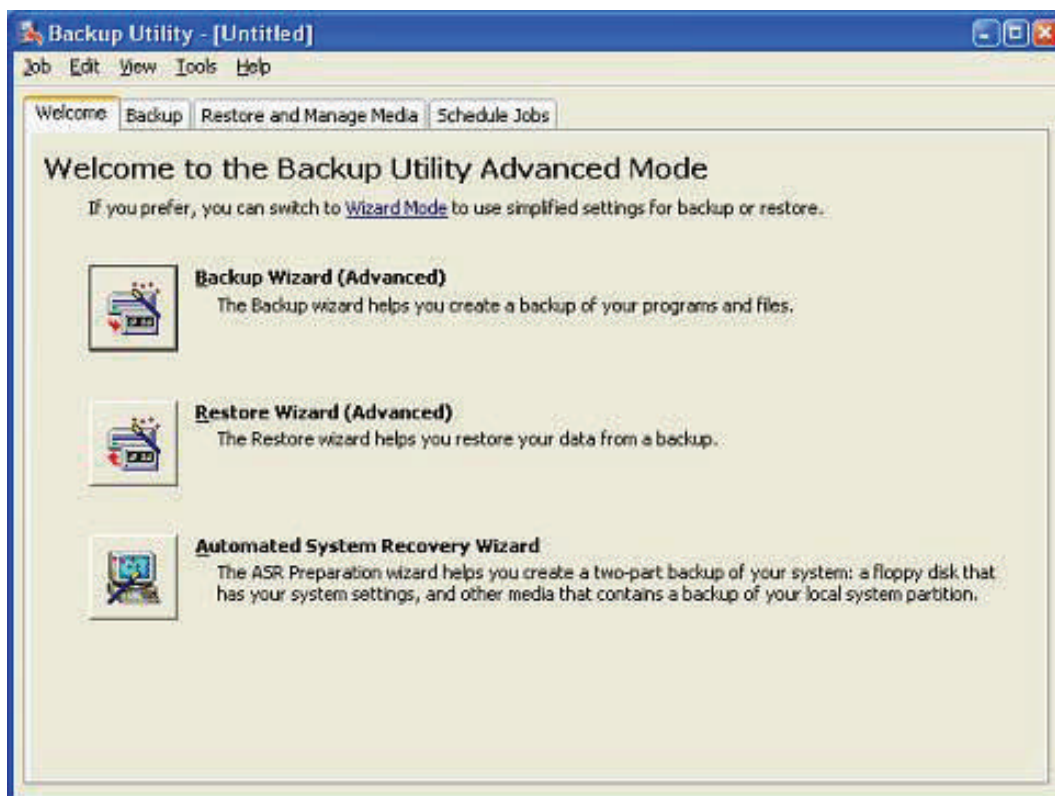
Backup Utility - [Untitled]

Job Edit View Tools Help

Welcome | Backup | Restore and Manage Media | Schedule Jobs

Welcome to the Backup Utility Advanced Mode

If you prefer, you can switch to Wizard Mode to use simplified settings for backup or restore.

Backup Wizard (Advanced)
The Backup wizard helps you create a backup of your programs and files.

Restore Wizard (Advanced)
The Restore wizard helps you restore your data from a backup.

Automated System Recovery Wizard
The ASR Preparation wizard helps you create a two-part backup of your system: a floppy disk that has your system settings, and other media that contains a backup of your local system partition.